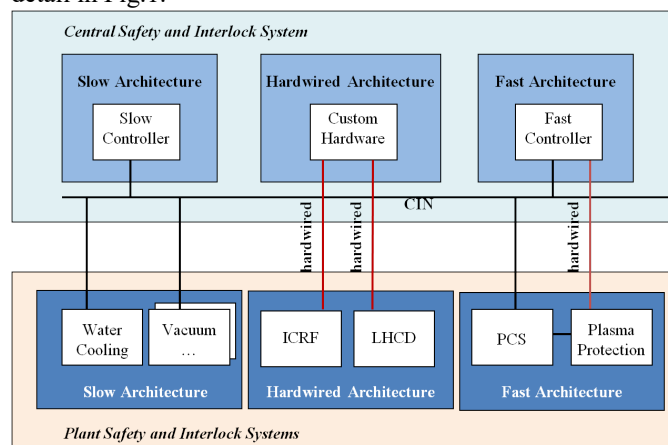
detail in Fig.1.

Central Safety and Interlock System

Slow Architecture

Slow Controller

Hardwired Architecture

Custom Hardware

Fast Architecture

Fast Controller

CIN

hardwired

hardwired

hardwired

Water Cooling

Vacuum …

Slow Architecture

ICRF

LHCD

Hardwired Architecture

PCS

Plasma Protection

Fast Architecture

Plant Safety and Interlock Systems